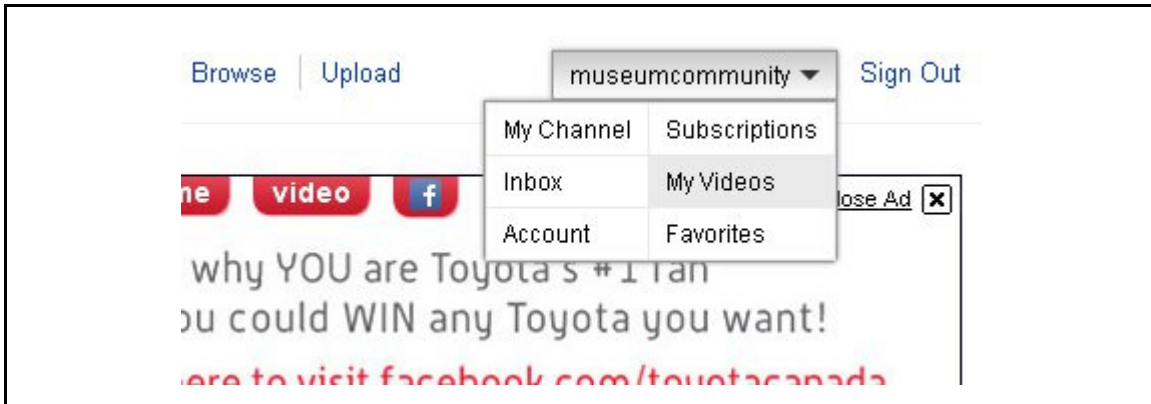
Browse | Upload

museumcommunity ▾ Sign Out

My Channel | Subscriptions
Inbox | My Videos
Account | Favorites

ne video f

lose Ad ✕

why YOU are Toyota's #1 fan
ou could WIN any Toyota you want!
ere to visit facebook.com/toyotacanada